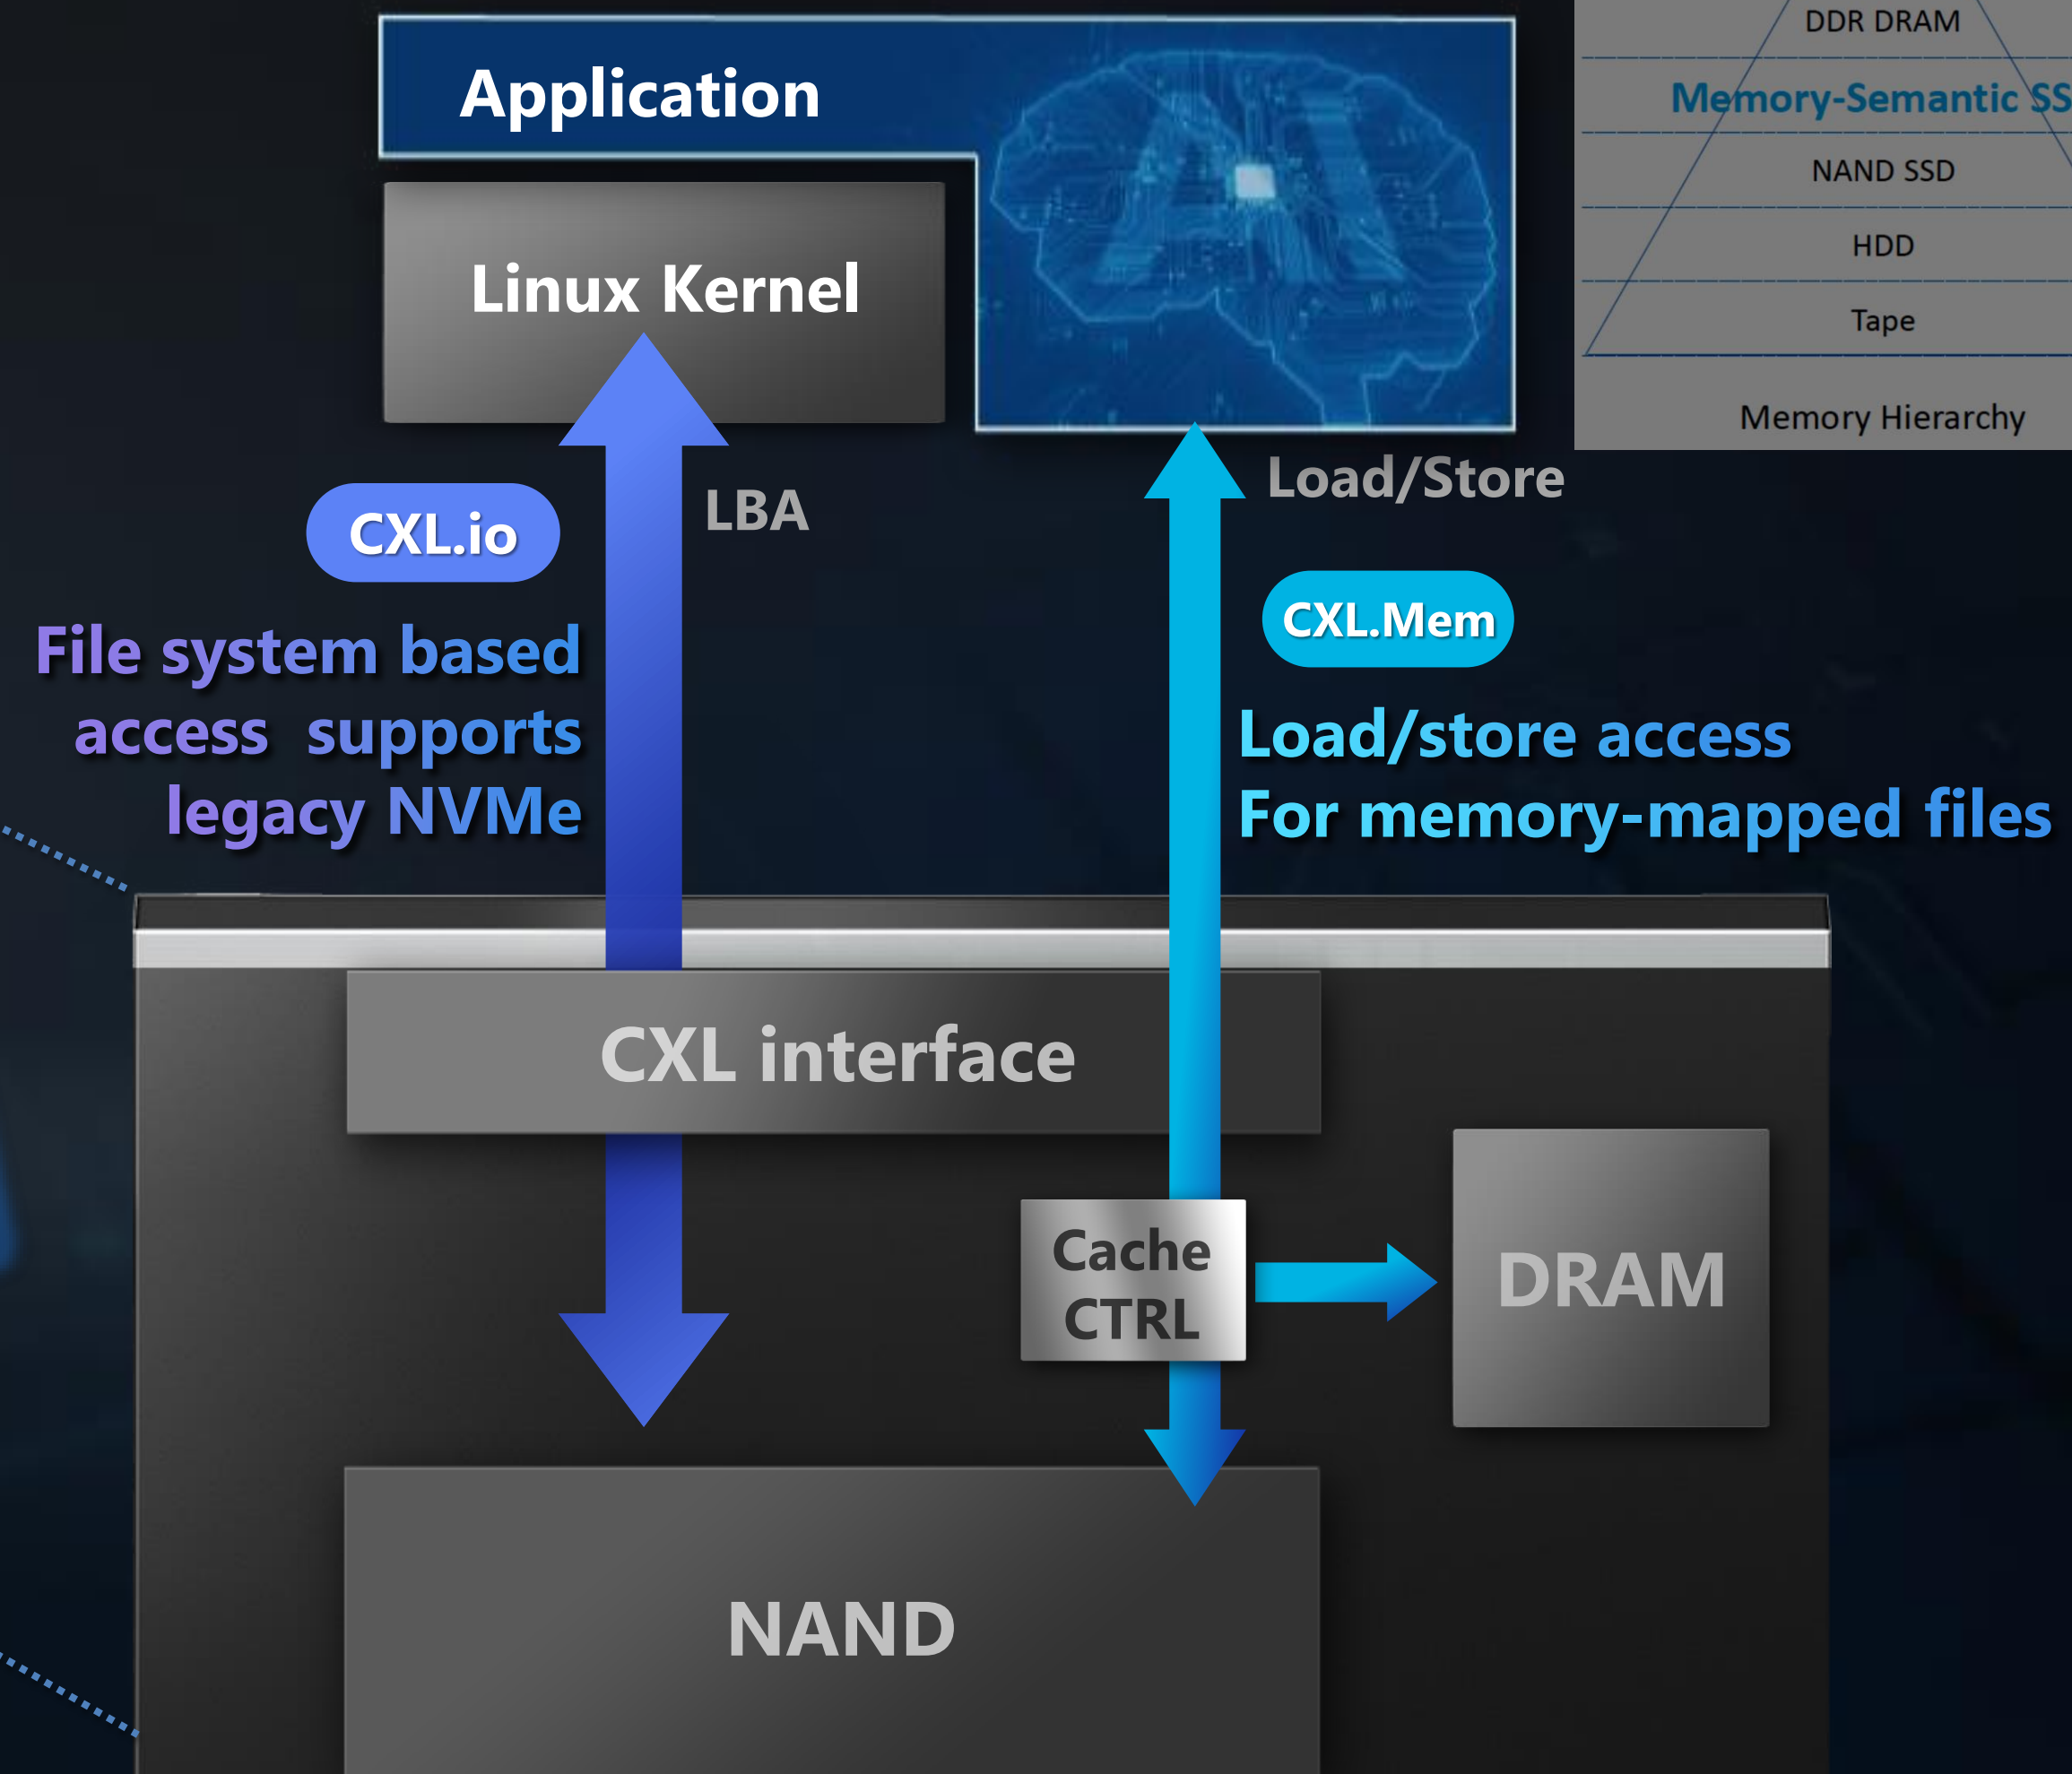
Application

DDR DRAM
Memory-Semantic SS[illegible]
NAND SSD
HDD
Tape
Memory Hierarchy

Linux Kernel

LBA

Load/Store

CXL.io

File system based access supports legacy NVMe

CXL.Mem

Load/store access
For memory-mapped files

CXL interface

Cache CTRL

DRAM

NAND